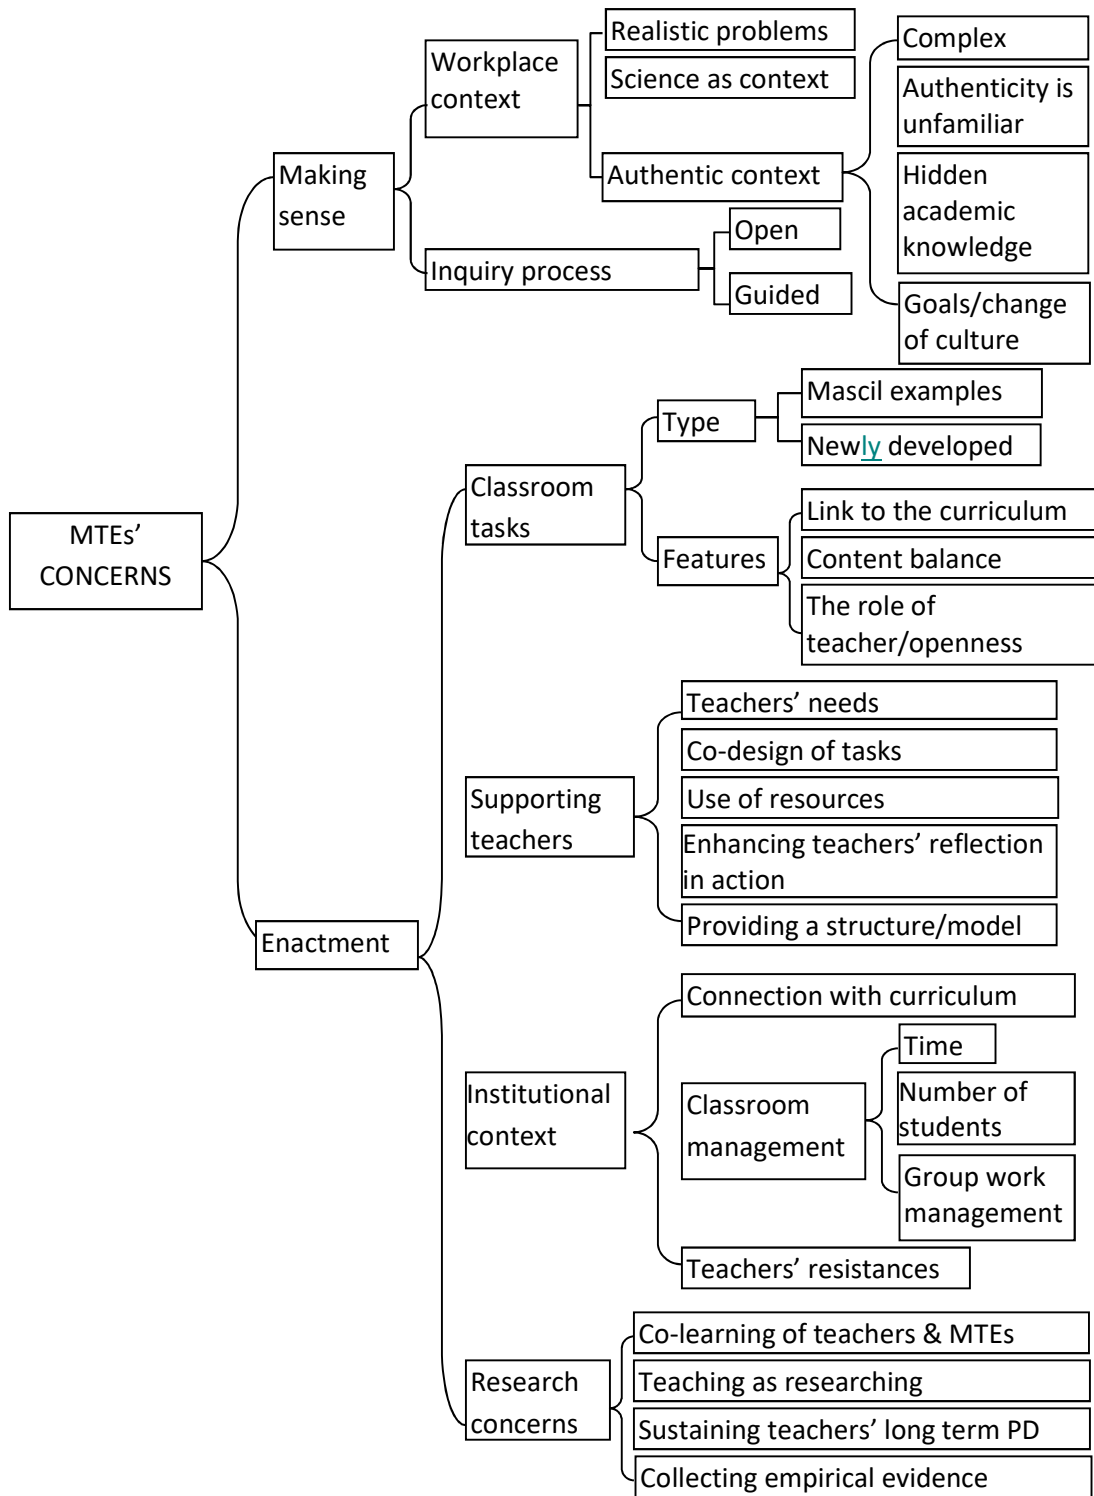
MTEs' CONCERNS

Making sense

Workplace context

Realistic problems

Science as context

Authentic context

Complex

Authenticity is unfamiliar

Hidden academic knowledge

Goals/change of culture

Inquiry process

Open

Guided

Enactment

Classroom tasks

Type

Mascil examples

Newly developed

Features

Link to the curriculum

Content balance

The role of teacher/openness

Supporting teachers

Teachers' needs

Co-design of tasks

Use of resources

Enhancing teachers' reflection in action

Providing a structure/model

Institutional context

Connection with curriculum

Classroom management

Time

Number of students

Group work management

Teachers' resistances

Research concerns

Co-learning of teachers & MTEs

Teaching as researching

Sustaining teachers' long term PD

Collecting empirical evidence